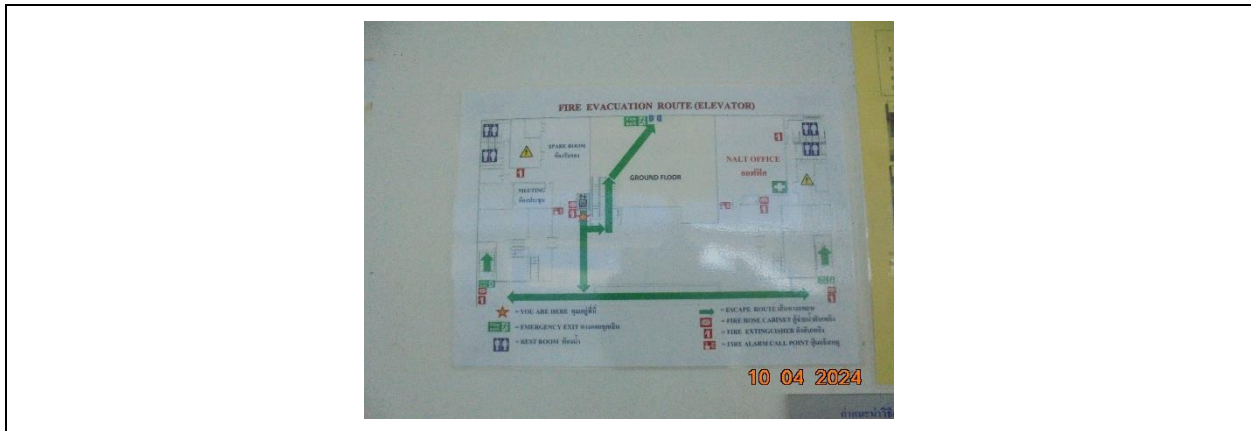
FIRE EVACUATION ROUTE (ELEVATOR)

SPARE ROOM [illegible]

MEETING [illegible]

GROUND FLOOR

NALT OFFICE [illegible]

= YOU ARE HERE คุณอยู่ที่นี่

= EMERGENCY EXIT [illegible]

= REST ROOM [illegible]

= ESCAPE ROUTE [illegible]

= FIRE HOSE CABINET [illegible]

= FIRE EXTINGUISHER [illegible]

= FIRE ALARM CALL POINT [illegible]

10 04 2024

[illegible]